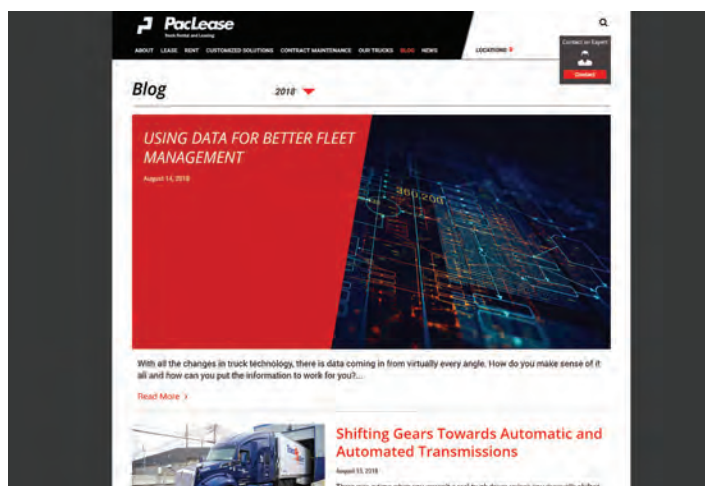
PacLease

Truck Rental and Leasing

ABOUT LEASE RENT CUSTOMIZED SOLUTIONS CONTRACT MAINTENANCE OUR TRUCKS BLOG NEWS

LOCATIONS

Contact an Expert

Contact

Blog

2018

USING DATA FOR BETTER FLEET MANAGEMENT

August 14, 2018

With all the changes in truck technology, there is data coming in from virtually every angle. How do you make sense of it all and how can you put the information to work for you?...

Read More ›

Shifting Gears Towards Automatic and Automated Transmissions

August 13, 2018

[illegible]